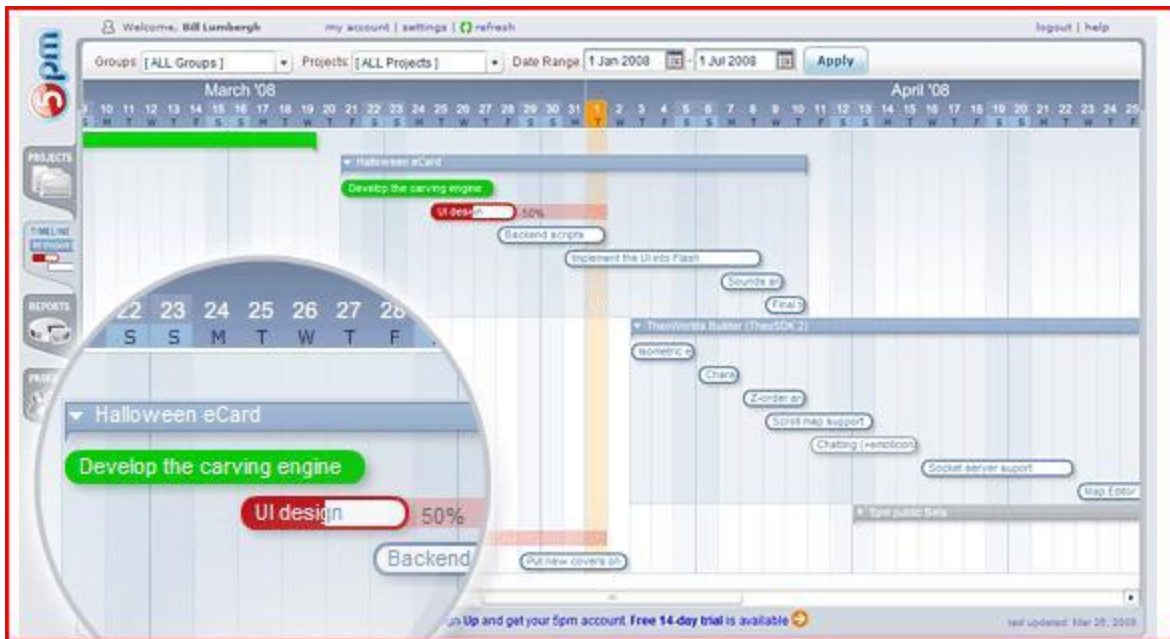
5pm

Welcome, Bill Lumbergh my account | settings | refresh logout | help

Groups [ALL Groups] Projects [ALL Projects] Date Range 1 Jan 2008 - 1 Jul 2008 Apply

March '08 April '08

9 10 11 12 13 14 15 16 17 18 19 20 21 22 23 24 25 26 27 28 29 30 31 1 2 3 4 5 6 7 8 9 10 11 12 13 14 15 16 17 18 19 20 21 22 23 24 25
S M T W T F S S M T W T F S S M T W T F S S M T W T F S S M T W T F S S M T W T F S S M T W T F

PROJECTS
TIMELINE
REPORTS
PROF

Halloween eCard
Develop the carving engine
UI design 50%
Backend scripts
Implement the UI into Flash
Sounds ar
Final t
TheoWorlds Builder (TheoSDK 2)
Isometric e
Chara
Z-order ar
Scroll map support
Chatting (+emoticon)
Socket server suport
Map Editor
5pm public Beta
Put new covers on

22 23 24 25 26 27 28
S S M T W T F
Halloween eCard
Develop the carving engine
UI design 50%
Backend

Up and get your 5pm account. Free 14-day trial is available

last updated: Mar 25, 2008